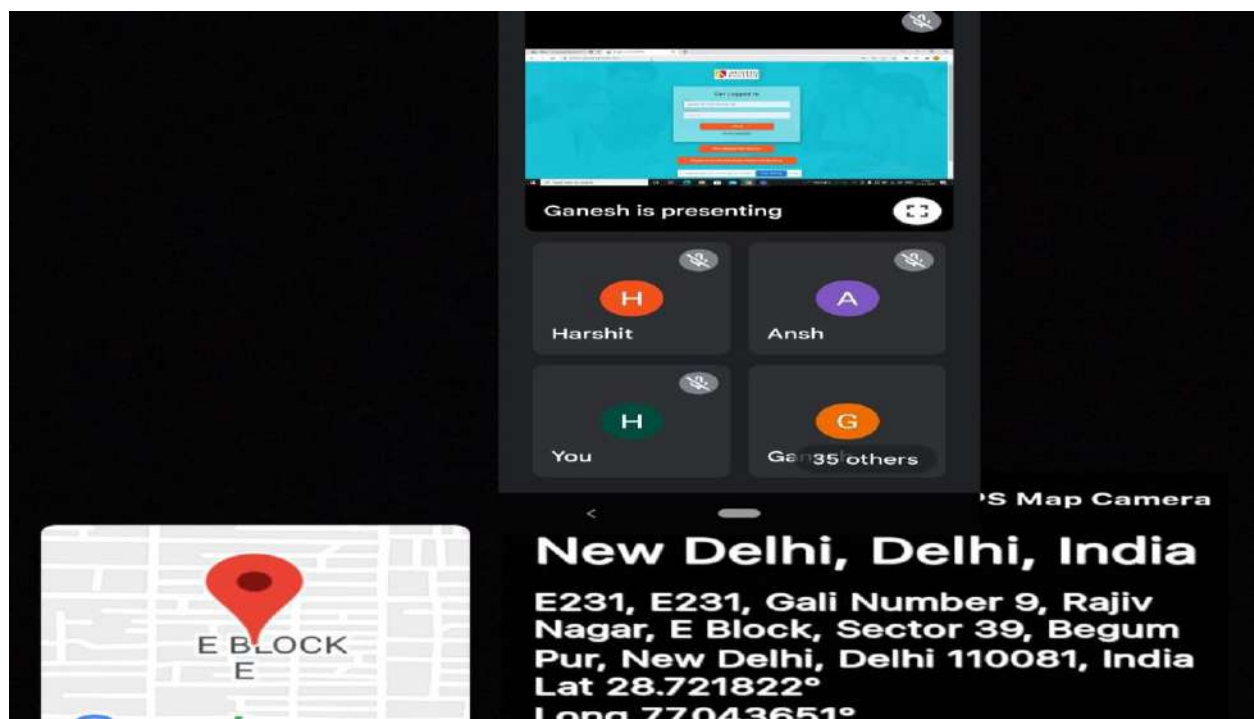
Get Logged In

Ganesh is presenting

H
Harshit

A
Ansh

H
You

G
Ga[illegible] 35 others

<

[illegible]S Map Camera

E BLOCK
E

New Delhi, Delhi, India

E231, E231, Gali Number 9, Rajiv Nagar, E Block, Sector 39, Begum Pur, New Delhi, Delhi 110081, India
Lat 28.721822°
Long 77.043651°